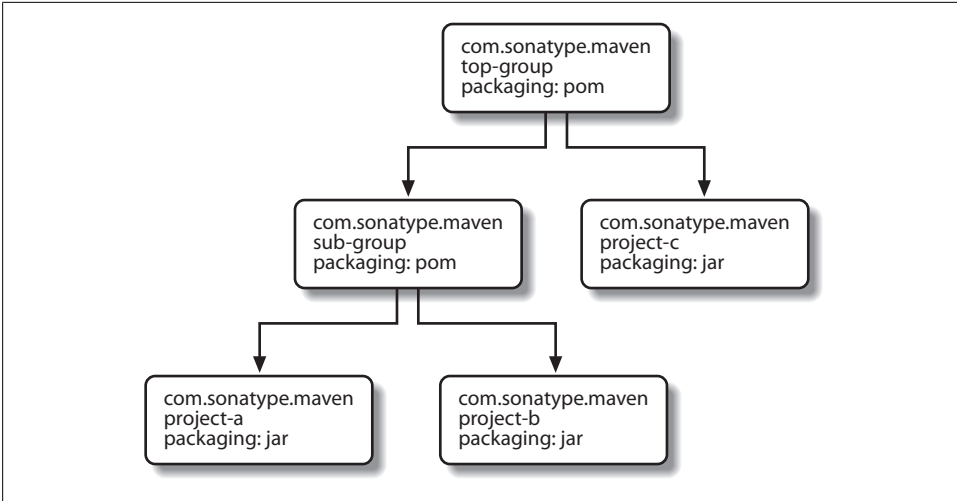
com.sonatype.maven
top-group
packaging: pom

com.sonatype.maven
sub-group
packaging: pom

com.sonatype.maven
project-c
packaging: jar

com.sonatype.maven
project-a
packaging: jar

com.sonatype.maven
project-b
packaging: jar